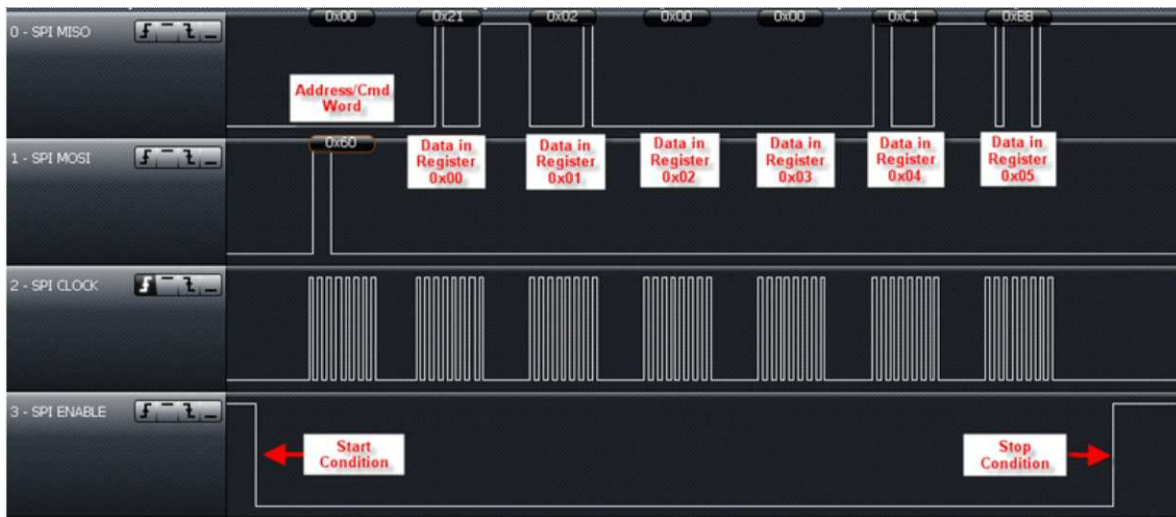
0 - SPI MISO

0x00 0x21 0x02 0x00 0x00 0xC1 0xBB

Address/Cmd Word

1 - SPI MOSI

0x60

Data in Register 0x00

Data in Register 0x01

Data in Register 0x02

Data in Register 0x03

Data in Register 0x04

Data in Register 0x05

2 - SPI CLOCK

3 - SPI ENABLE

Start Condition

Stop Condition